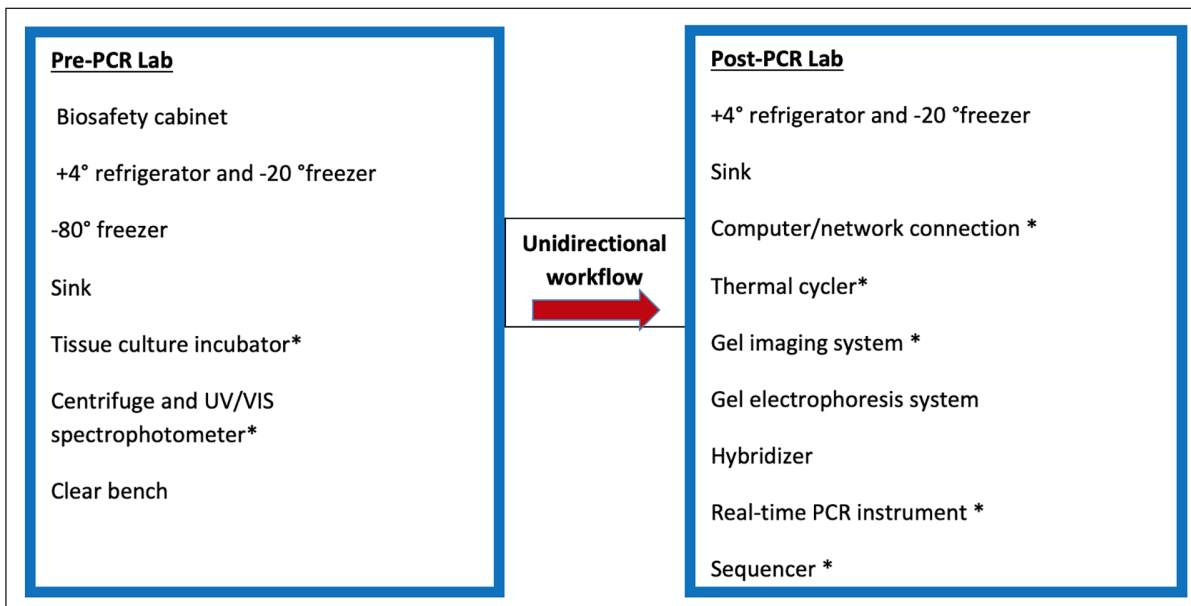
Pre-PCR Lab

Biosafety cabinet

+4° refrigerator and -20 °freezer

-80° freezer

Sink

Tissue culture incubator*

Centrifuge and UV/VIS spectrophotometer*

Clear bench

Unidirectional workflow

Post-PCR Lab

+4° refrigerator and -20 °freezer

Sink

Computer/network connection *

Thermal cycler*

Gel imaging system *

Gel electrophoresis system

Hybridizer

Real-time PCR instrument *

Sequencer *